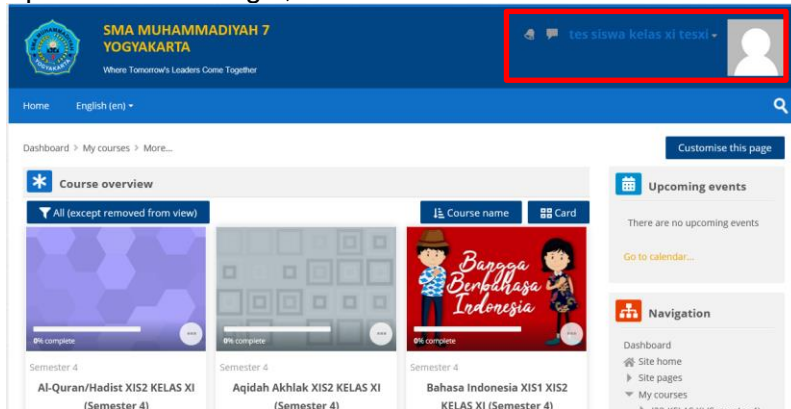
SMA MUHAMMADIYAH 7 YOGYAKARTA
Where Tomorrow's Leaders Come Together

tes siswa kelas xi tesxi

Home English (en)

Dashboard > My courses > More...

Customise this page

Course overview

All (except removed from view)

Course name

Card

0% complete

0% complete

Bangga Berbahasa Indonesia

0% complete

Semester 4
Al-Quran/Hadist XIS2 KELAS XI (Semester 4)

Semester 4
Aqidah Akhlak XIS2 KELAS XI (Semester 4)

Semester 4
Bahasa Indonesia XIS1 XIS2 KELAS XI (Semester 4)

Upcoming events

There are no upcoming events

Go to calendar...

Navigation

Dashboard
Site home
Site pages
My courses
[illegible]